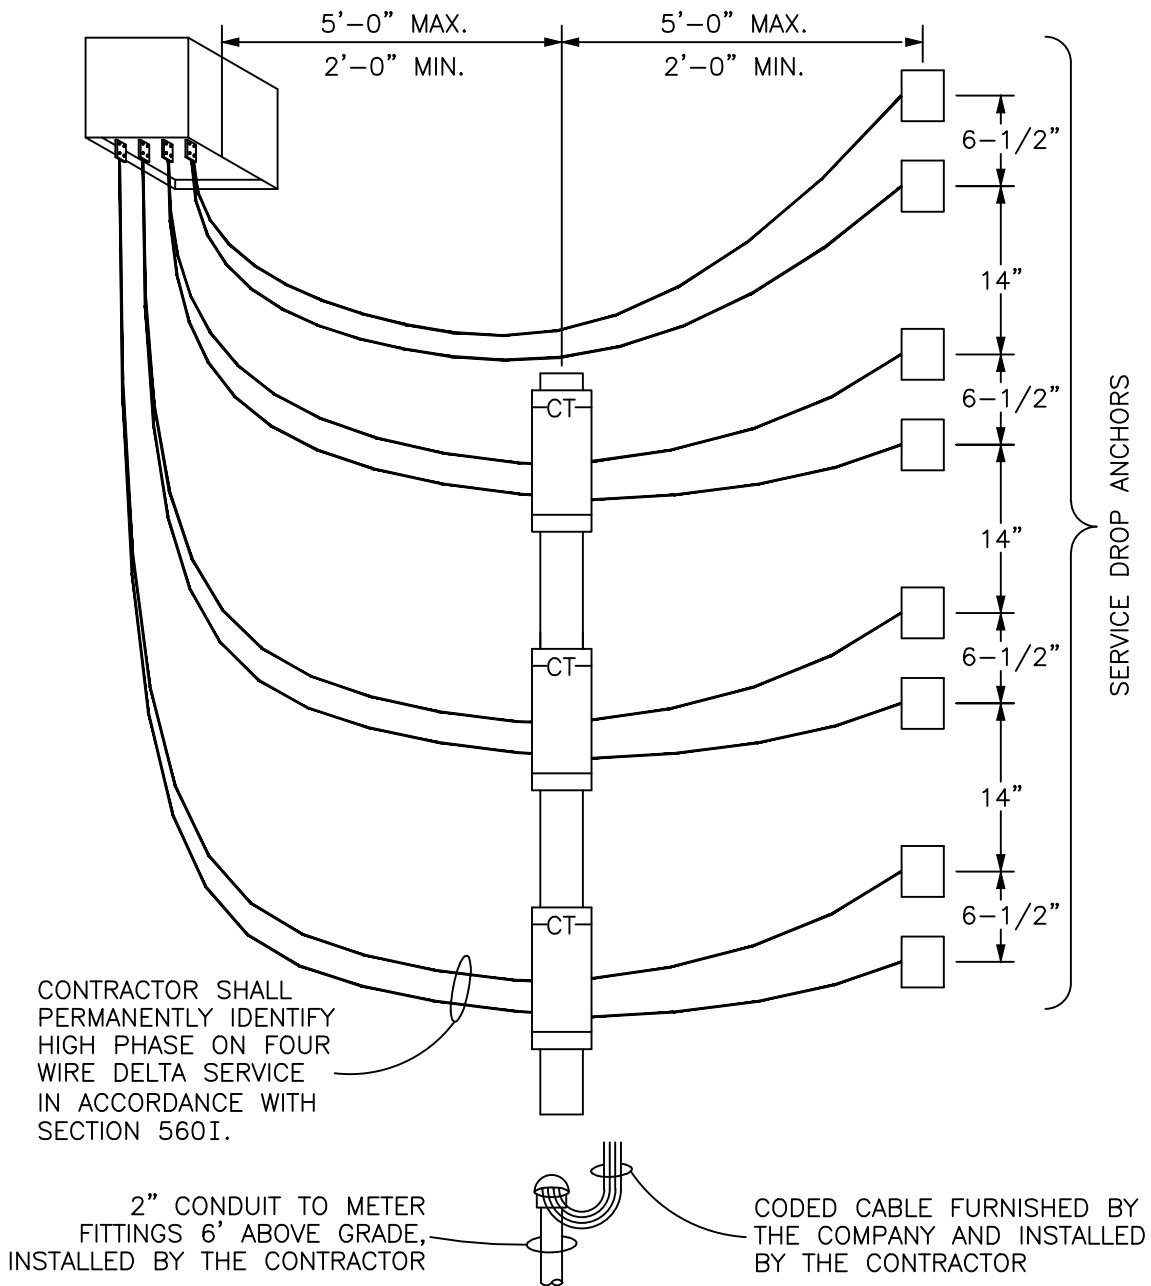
5'–0" MAX.
2'–0" MIN.
5'–0" MAX.
2'–0" MIN.

6–1/2"
14"
6–1/2"
14"
6–1/2"
14"
6–1/2"

SERVICE DROP ANCHORS

CT
CT
CT

CONTRACTOR SHALL PERMANENTLY IDENTIFY HIGH PHASE ON FOUR WIRE DELTA SERVICE IN ACCORDANCE WITH SECTION 560I.

2" CONDUIT TO METER FITTINGS 6' ABOVE GRADE, INSTALLED BY THE CONTRACTOR

CODED CABLE FURNISHED BY THE COMPANY AND INSTALLED BY THE CONTRACTOR